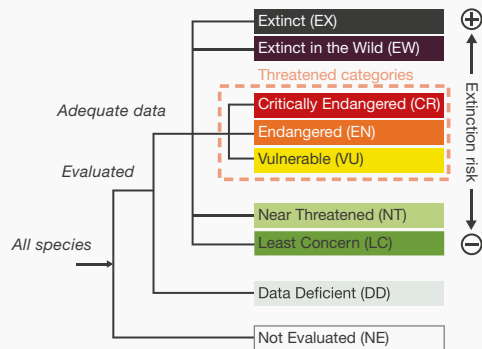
Extinct (EX)
Extinct in the Wild (EW)
Threatened categories
Critically Endangered (CR)
Endangered (EN)
Vulnerable (VU)
Near Threatened (NT)
Least Concern (LC)
Data Deficient (DD)
Not Evaluated (NE)

Adequate data
Evaluated
All species

⊕
Extinction risk
⊖